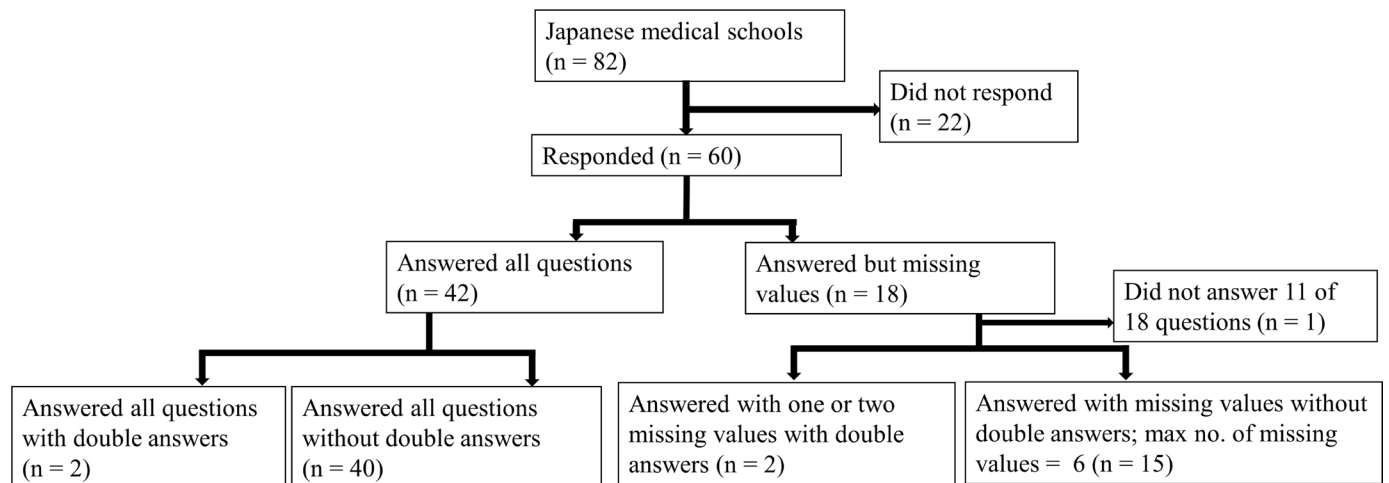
Japanese medical schools (n = 82)

Did not respond (n = 22)

Responded (n = 60)

Answered all questions (n = 42)

Answered but missing values (n = 18)

Did not answer 11 of 18 questions (n = 1)

Answered all questions with double answers (n = 2)

Answered all questions without double answers (n = 40)

Answered with one or two missing values with double answers (n = 2)

Answered with missing values without double answers; max no. of missing values = 6 (n = 15)